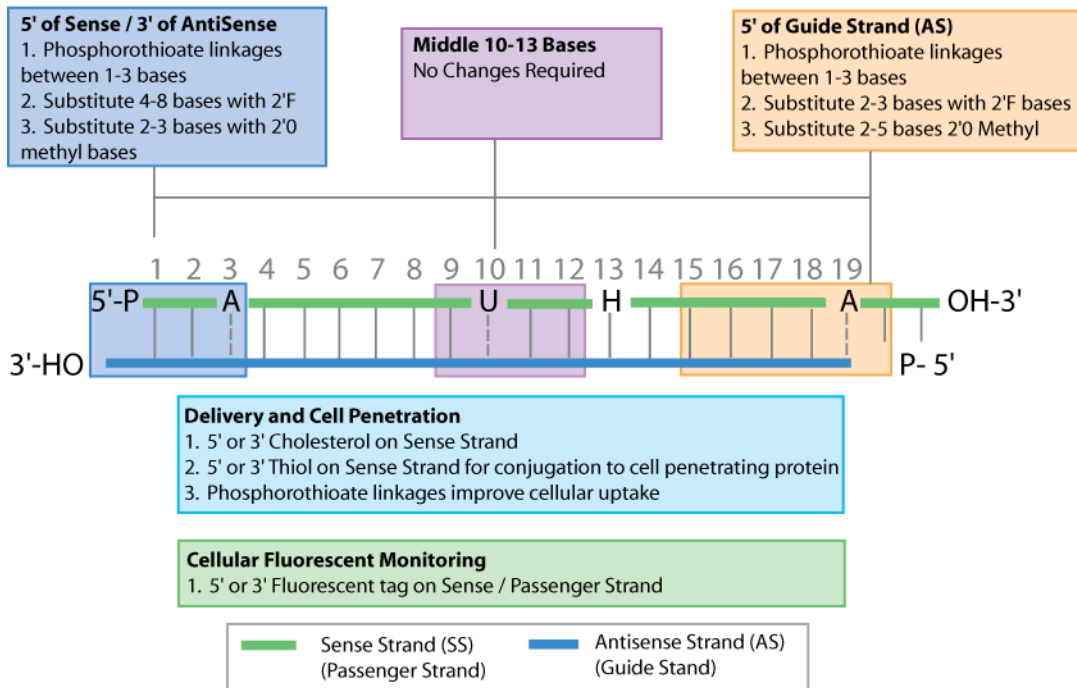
**5' of Sense / 3' of AntiSense**
1. Phosphorothioate linkages between 1-3 bases
2. Substitute 4-8 bases with 2'F
3. Substitute 2-3 bases with 2'0 methyl bases

**Middle 10-13 Bases**
No Changes Required

**5' of Guide Strand (AS)**
1. Phosphorothioate linkages between 1-3 bases
2. Substitute 2-3 bases with 2'F bases
3. Substitute 2-5 bases 2'0 Methyl

1 2 3 4 5 6 7 8 9 10 11 12 13 14 15 16 17 18 19

5'-P A U H A OH-3'

3'-HO P- 5'

**Delivery and Cell Penetration**
1. 5' or 3' Cholesterol on Sense Strand
2. 5' or 3' Thiol on Sense Strand for conjugation to cell penetrating protein
3. Phosphorothioate linkages improve cellular uptake

**Cellular Fluorescent Monitoring**
1. 5' or 3' Fluorescent tag on Sense / Passenger Strand

Sense Strand (SS) (Passenger Strand)
Antisense Strand (AS) (Guide Stand)